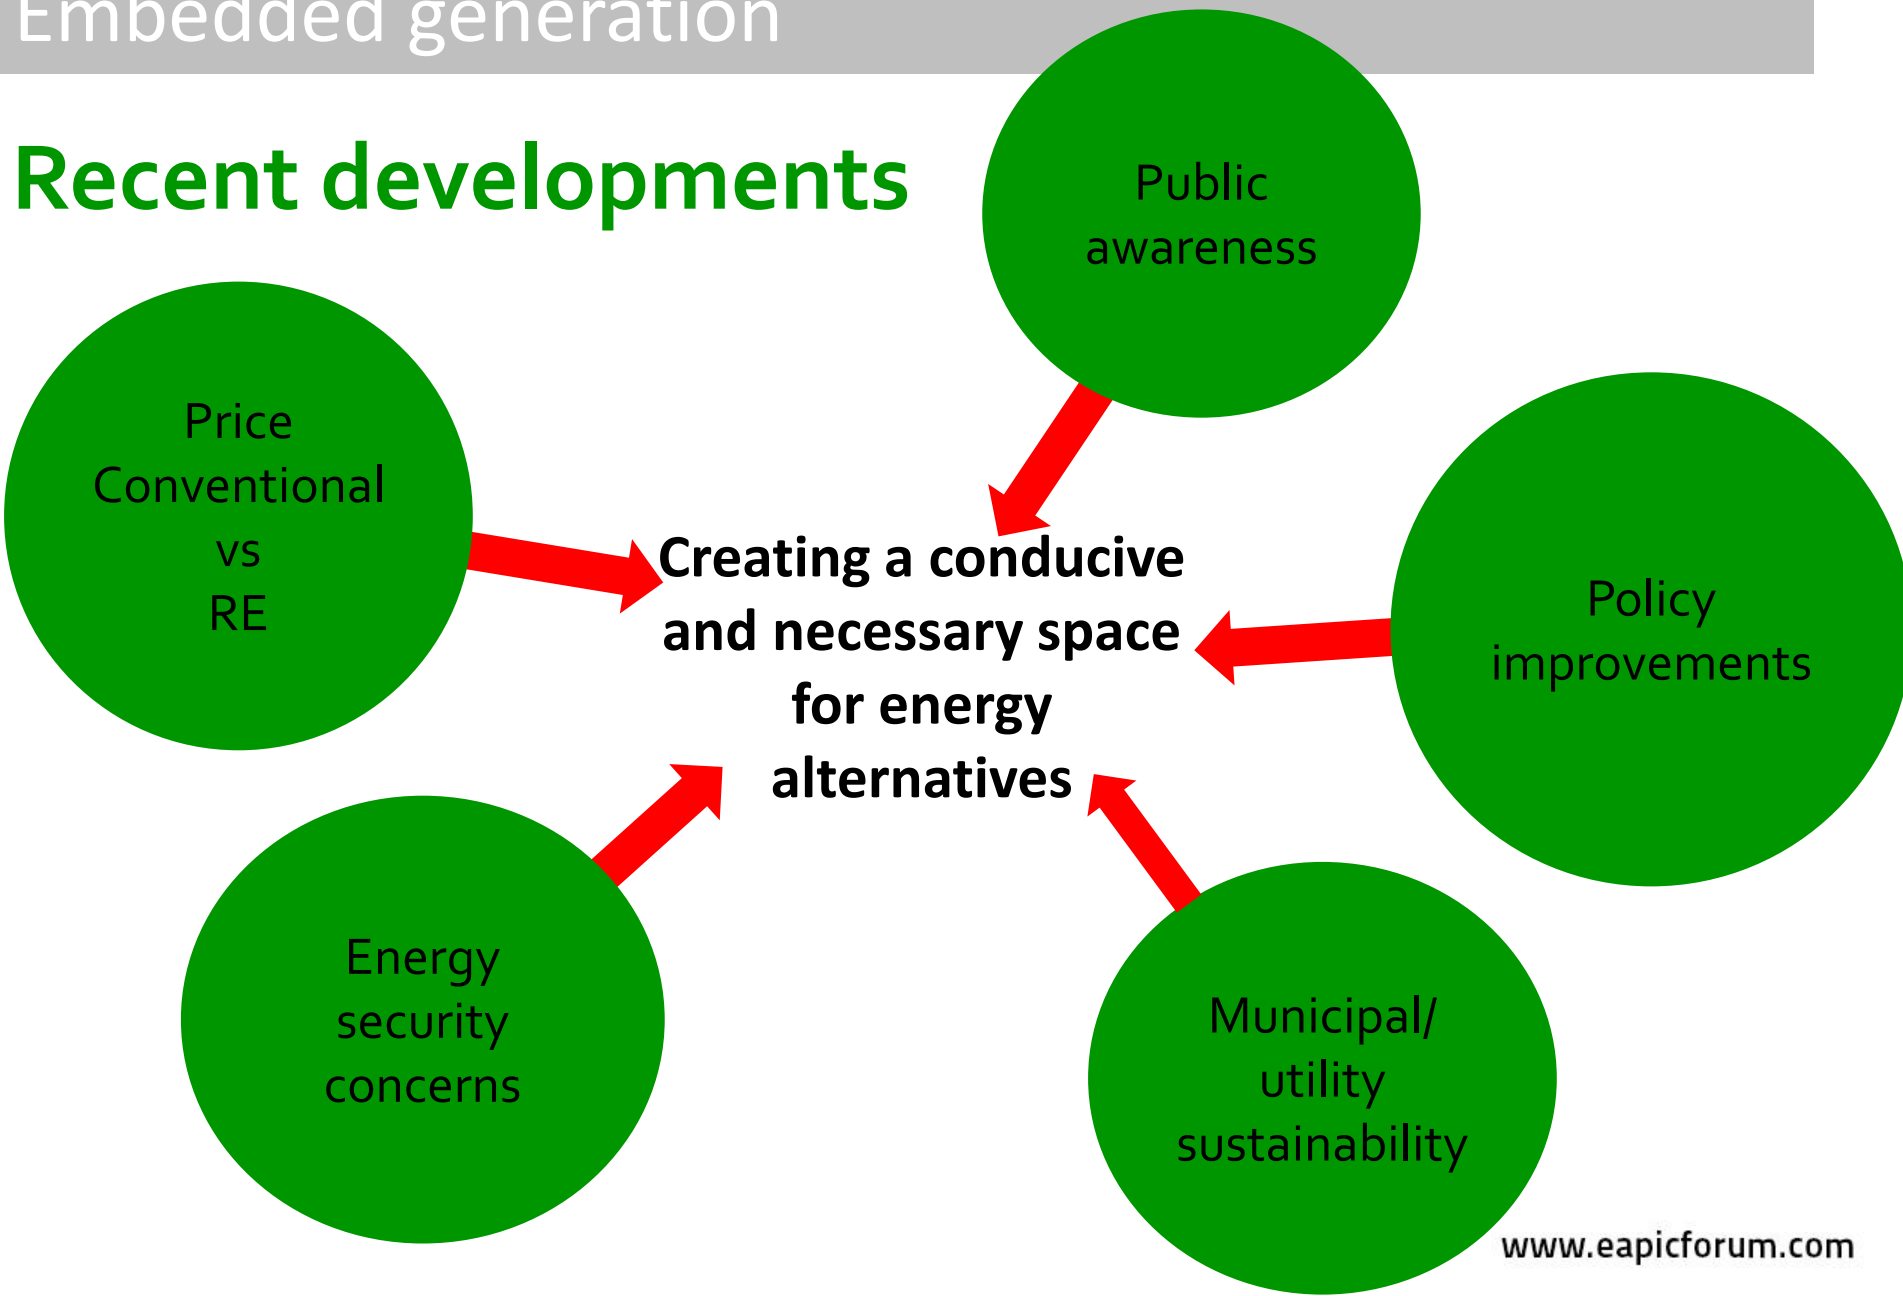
Embedded generation

Recent developments

Public awareness

Price Conventional vs RE

Creating a conducive and necessary space for energy alternatives

Policy improvements

Energy security concerns

Municipal/ utility sustainability

www.eapicforum.com